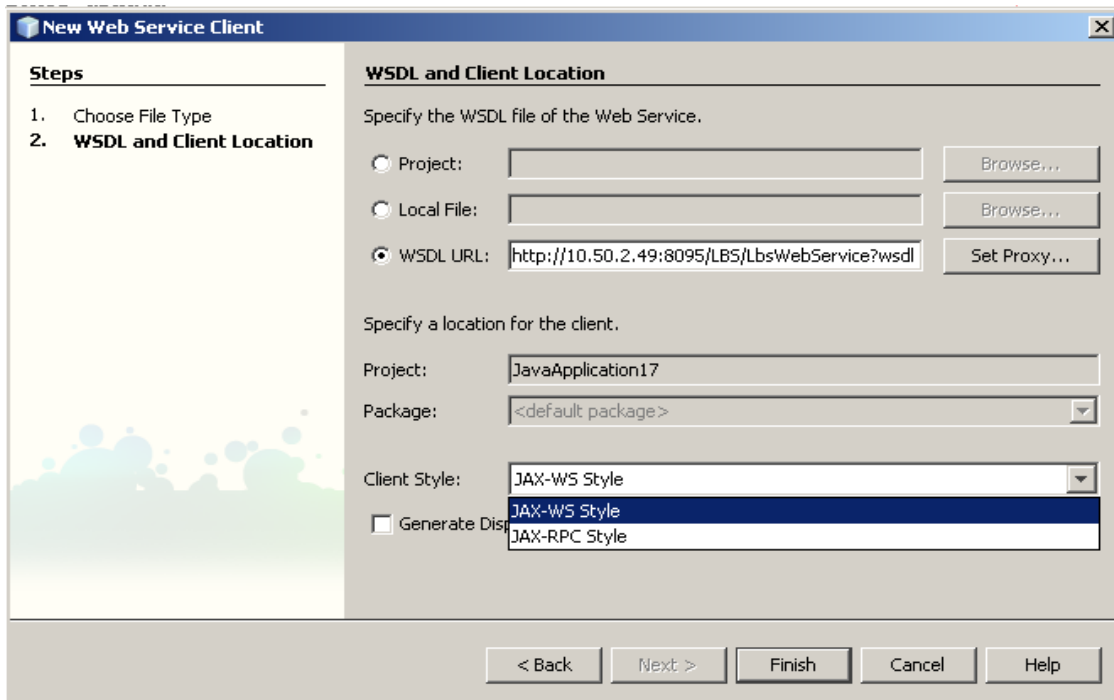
New Web Service Client

Steps

1. Choose File Type
2. WSDL and Client Location

WSDL and Client Location

Specify the WSDL file of the Web Service.

Project:

Browse...

Local File:

Browse...

WSDL URL: http://10.50.2.49:8095/LBS/LbsWebService?wsdl

Set Proxy...

Specify a location for the client.

Project: JavaApplication17

Package: <default package>

Client Style: JAX-WS Style

JAX-WS Style
JAX-RPC Style

Generate Disp

< Back Next > Finish Cancel Help